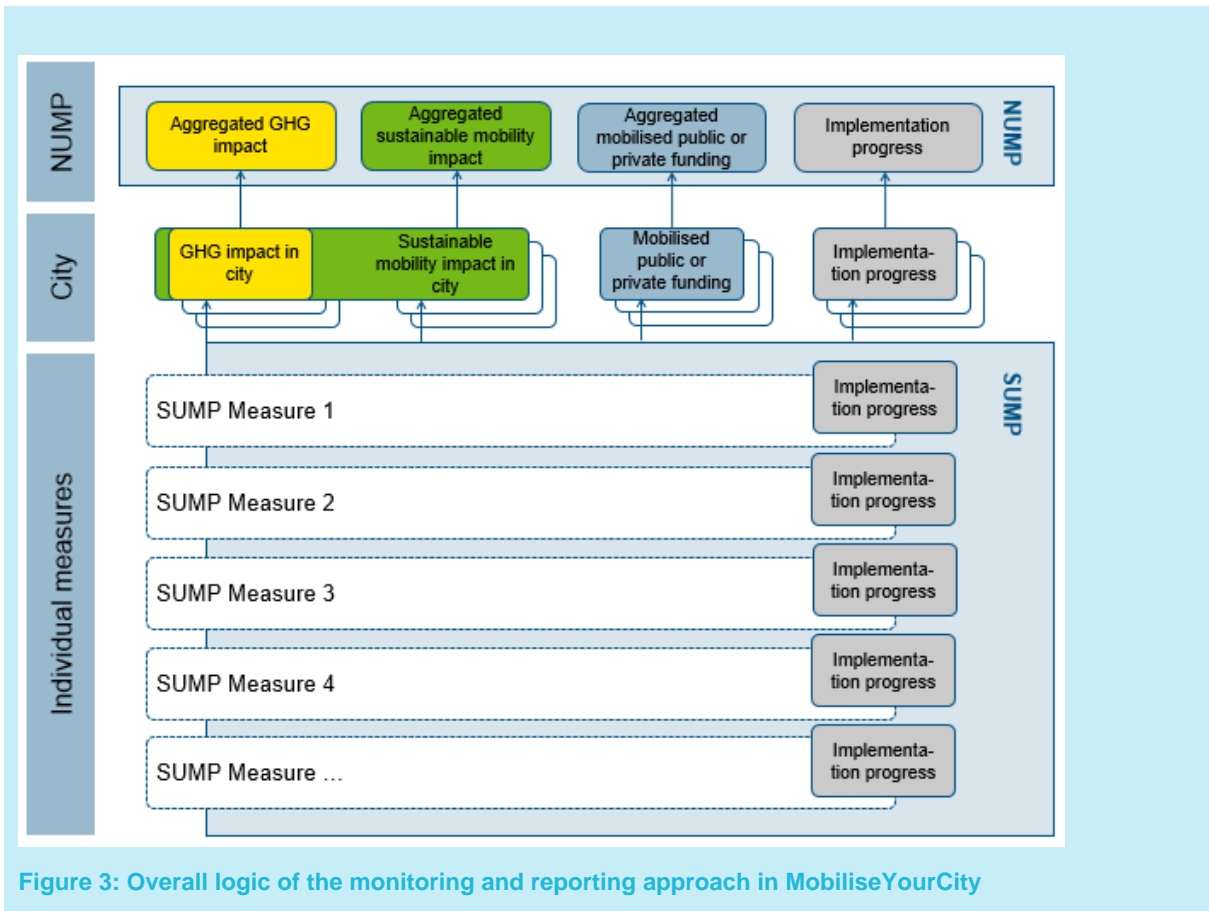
NUMP

Aggregated GHG impact

Aggregated sustainable mobility impact

Aggregated mobilised public or private funding

Implementation progress

NUMP

City

GHG impact in city

Sustainable mobility impact in city

Mobilised public or private funding

Implementation progress

Individual measures

SUMP

SUMP Measure 1

Implementation progress

SUMP Measure 2

Implementation progress

SUMP Measure 3

Implementation progress

SUMP Measure 4

Implementation progress

SUMP Measure …

Implementation progress

Figure 3: Overall logic of the monitoring and reporting approach in MobiliseYourCity